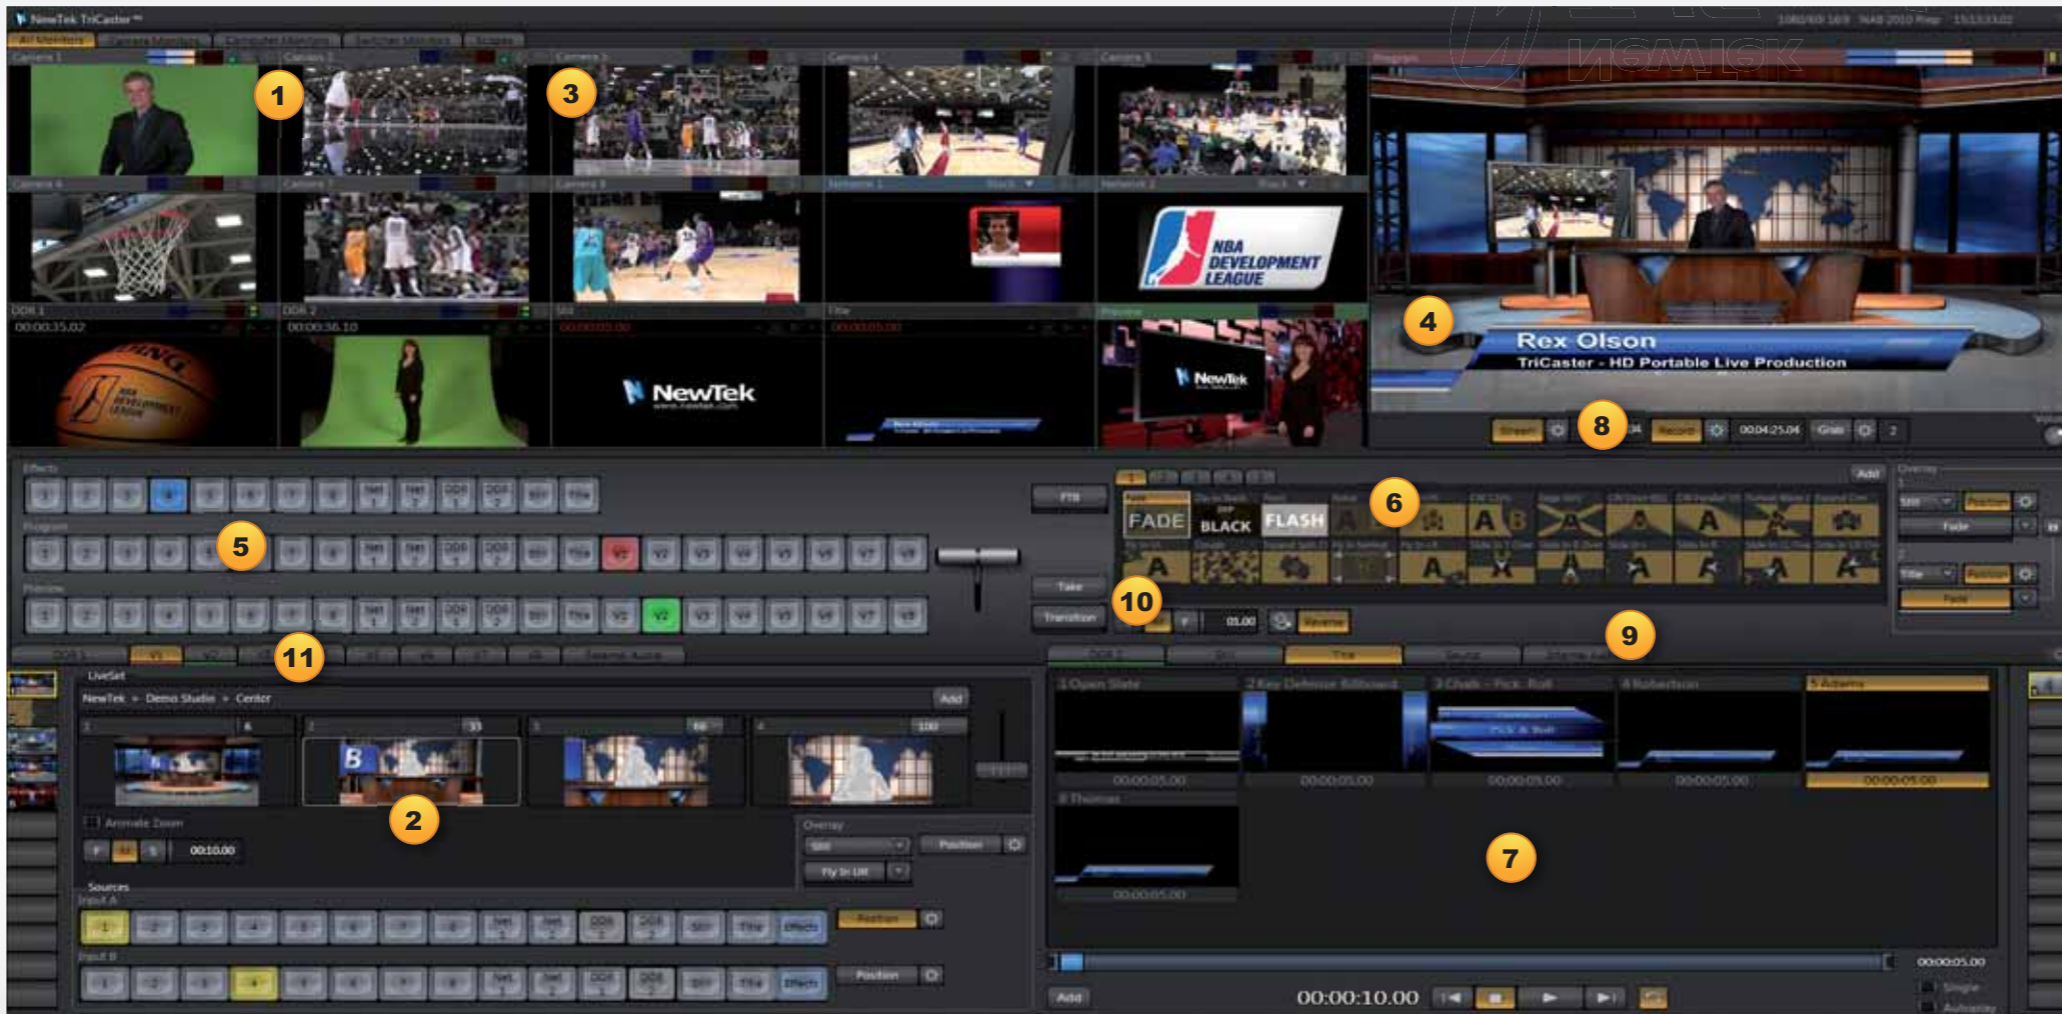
NewTek TriCaster

1

3

NBA DEVELOPMENT LEAGUE

00:00:35.02

00:00:36.10

NewTek

NewTek

4

Rex Olson

TriCaster - HD Portable Live Production

8

Stream

Record

00:04:25.04

Grab

Effects

Program

5

Preview

FTB

Take

Transition

6

FADE

BLACK

FLASH

10

01.00

Reverse

9

11

LiveSet

NewTek > Demo Studio > Center

Add

2

00:10.00

Sources

Input A

Input B

Position

Position

Title

7

00:00:10.00

00:00:05.00

Add